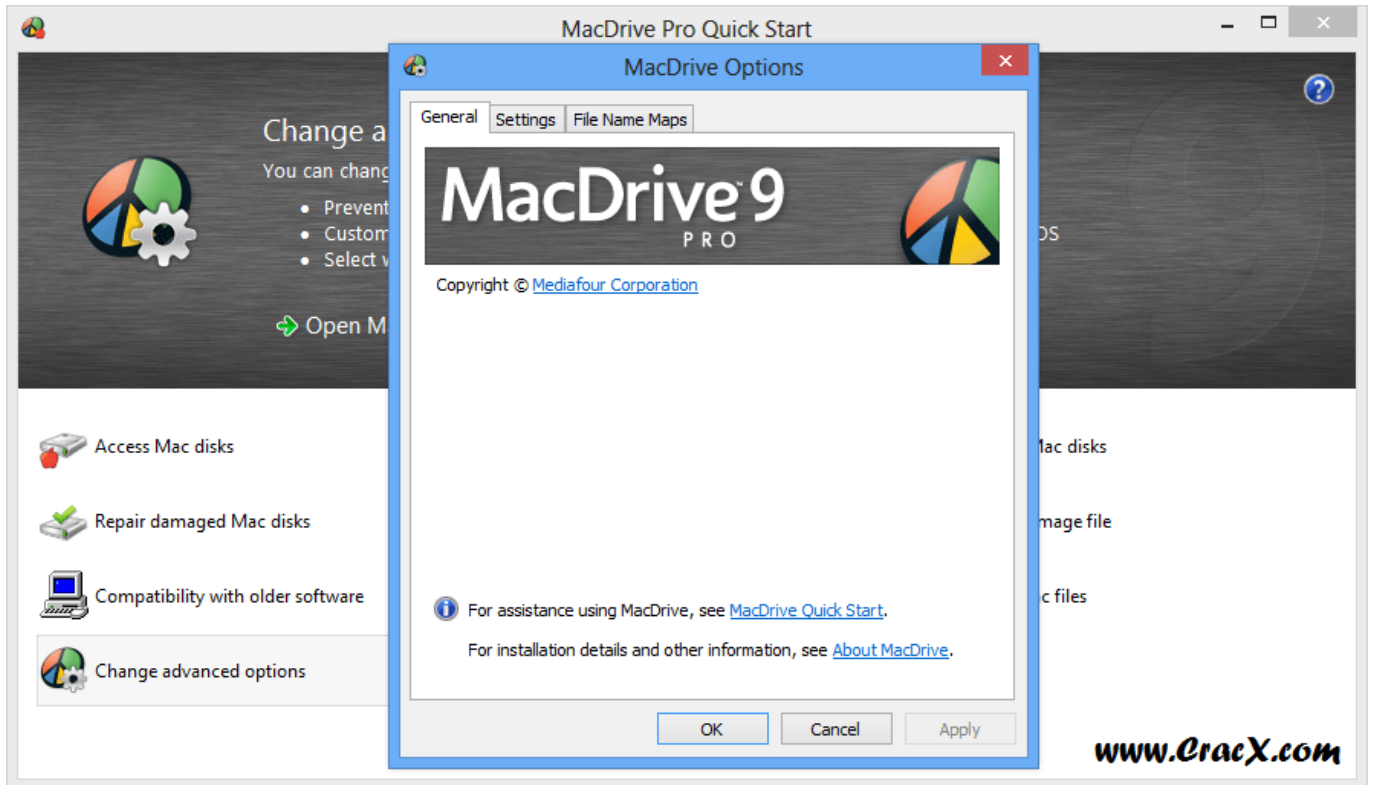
MacDrive Pro Quick Start

Change a
You can chang

- Prevent
- Custom
- Select v

Open M

OS

Access Mac disks

Repair damaged Mac disks

Compatibility with older software

Change advanced options

lac disks

mage file

c files

MacDrive Options

General | Settings | File Name Maps

MacDrive 9 PRO

Copyright © Mediafour Corporation

For assistance using MacDrive, see MacDrive Quick Start.

For installation details and other information, see About MacDrive.

OK | Cancel | Apply

www.CracX.com